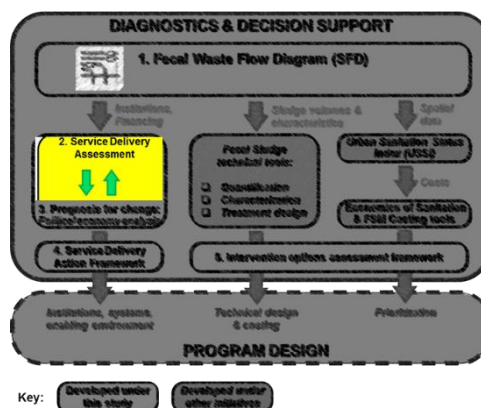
DIAGNOSTICS & DECISION SUPPORT

1. Fecal Waste Flow Diagram (SFD)

Institutions, Financing

Sludge volumes & characteristics

Spatial data

2. Service Delivery Assessment

3. Prognosis for change: Political economy analysis

Fecal Sludge technical tools:
Quantification
Characterization
Treatment design

Urban Sanitation Status Index (USSI)

Costs

Economics of Sanitation & FSM Costing tools

4. Service Delivery Action Framework

5. Intervention options assessment framework

Institutions, systems, enabling environment

Technical design & costing

Prioritization

PROGRAM DESIGN

Key: Developed under this study Developed under other initiatives